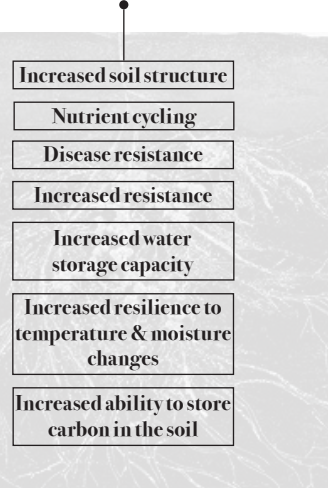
Increased soil structure

Nutrient cycling

Disease resistance

Increased resistance

Increased water storage capacity

Increased resilience to temperature & moisture changes

Increased ability to store carbon in the soil